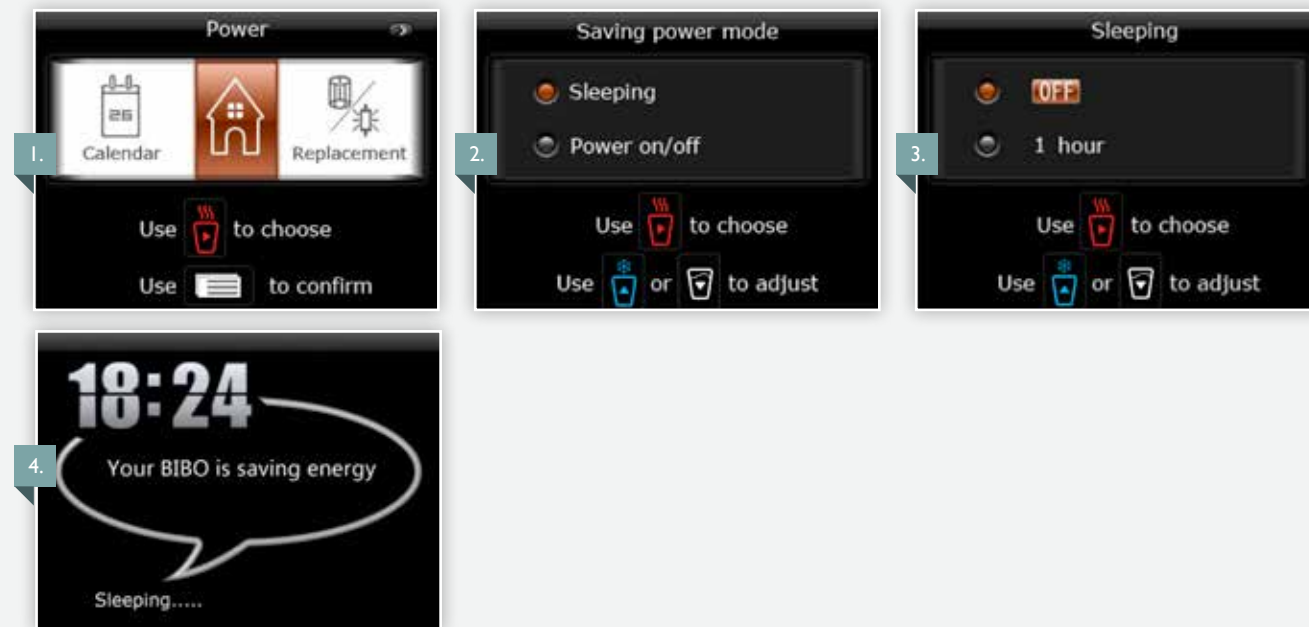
Power

26

Calendar

Replacement

1.

Use to choose

Use to confirm

Saving power mode

Sleeping

Power on/off

2.

Use to choose

Use or to adjust

Sleeping

OFF

1 hour

3.

Use to choose

Use or to adjust

18:24

4.

Your BIBO is saving energy

Sleeping.....